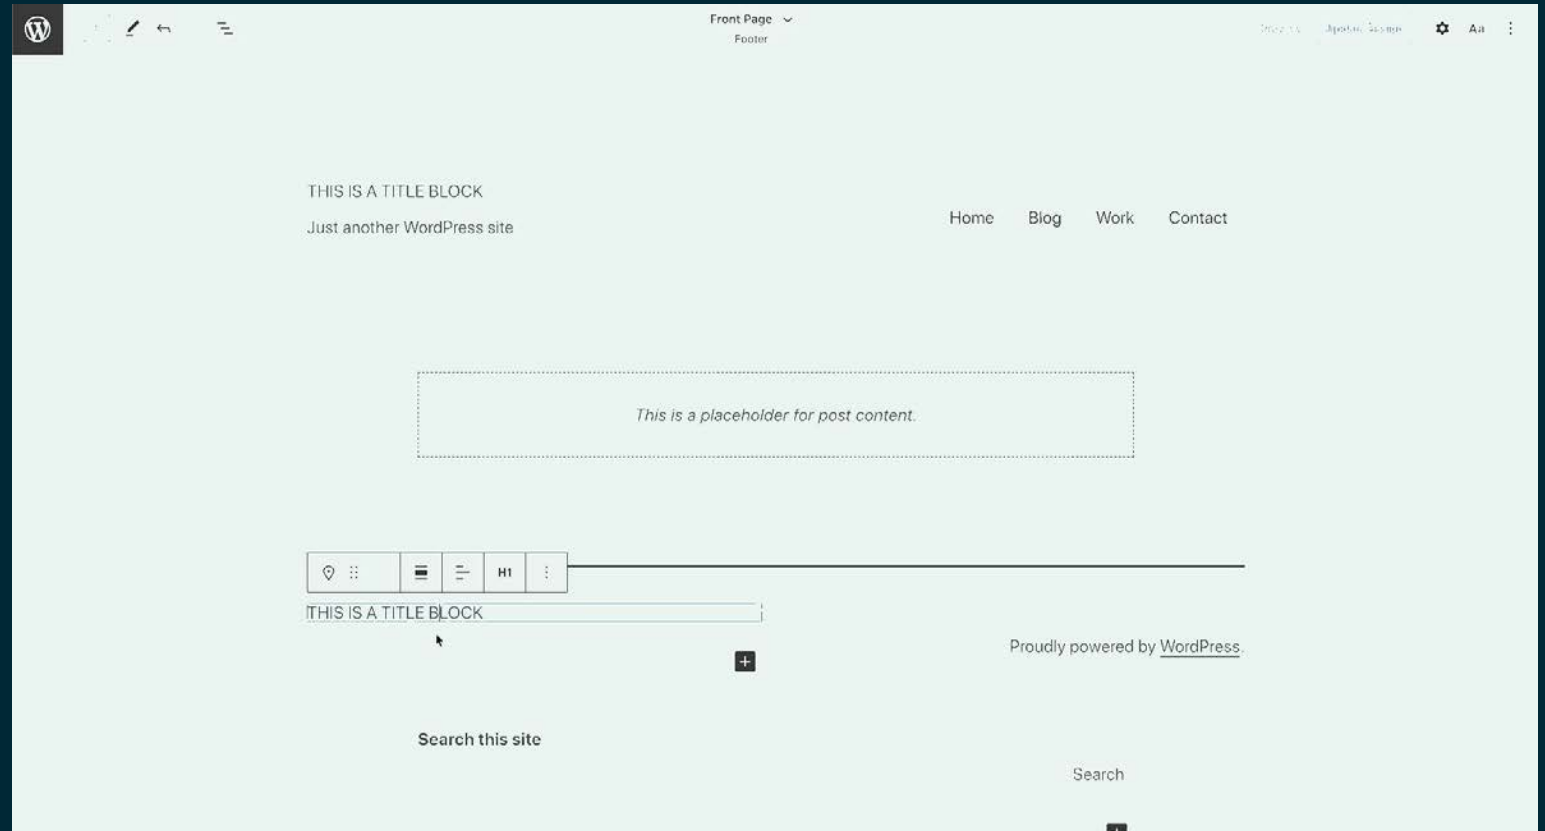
Front Page
Footer

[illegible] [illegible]

Aa

THIS IS A TITLE BLOCK
Just another WordPress site

Home Blog Work Contact

This is a placeholder for post content.

H1

THIS IS A TITLE BLOCK

Proudly powered by WordPress.

Search this site

Search